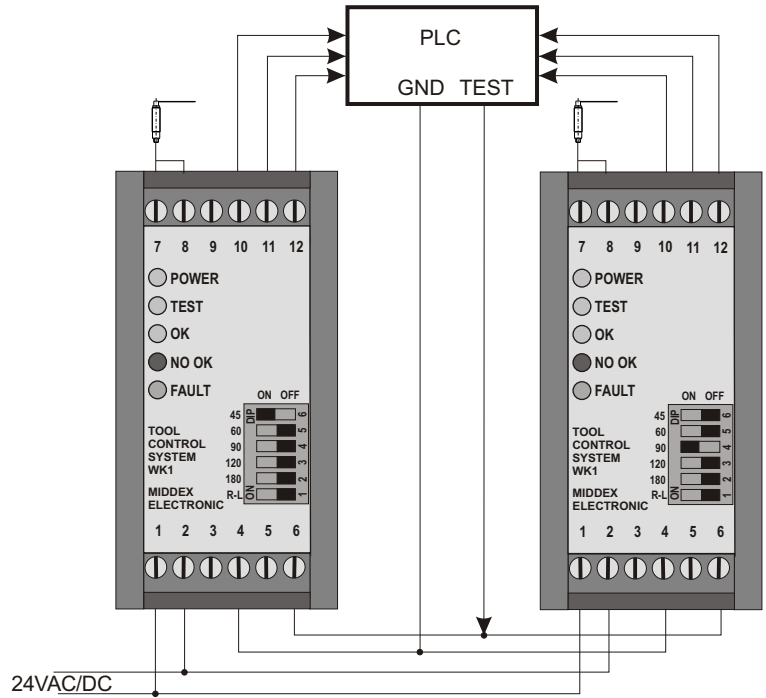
PLC

GND TEST

7 8 9 10 11 12

POWER

TEST

OK

NO OK

FAULT

ON OFF

45 DIP 6
60 5
90 4
120 3
180 2
R-L ON 1

TOOL CONTROL SYSTEM WK1

MIDDEX ELECTRONIC

1 2 3 4 5 6

7 8 9 10 11 12

POWER

TEST

OK

NO OK

FAULT

ON OFF

45 DIP 6
60 5
90 4
120 3
180 2
R-L ON 1

TOOL CONTROL SYSTEM WK1

MIDDEX ELECTRONIC

1 2 3 4 5 6

24VAC/DC